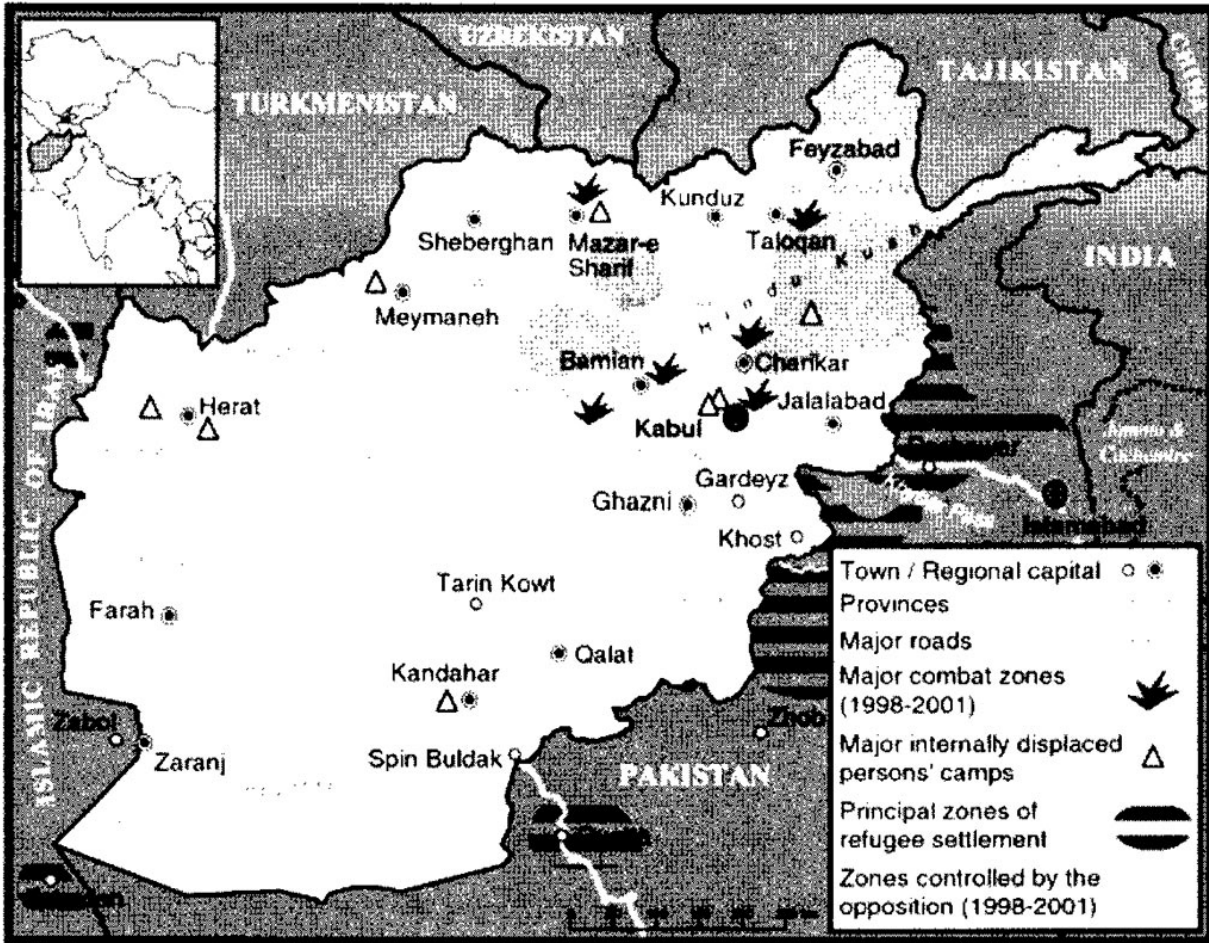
UZBEKISTAN
TAJIKISTAN
CHINA
TURKMENISTAN
INDIA
ISLAMIC REPUBLIC OF IRAN
Feyzabad
Kunduz
Sheberghan
Mazar-e Sharif
Taloqan
Hindu Kush
Meymaneh
Bamian
Charikar
Herat
Kabul
Jalalabad
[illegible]
Jammu & Cashmere
Gardeyz
Ghazni
Khost
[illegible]
Islamabad
Tarin Kowt
Farah
Qalat
Kandahar
Zabol
Zaranj
Spin Buldak
Zhob
PAKISTAN
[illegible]
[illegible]

Town / Regional capital
Provinces
Major roads
Major combat zones (1998-2001)
Major internally displaced persons' camps
Principal zones of refugee settlement
Zones controlled by the opposition (1998-2001)